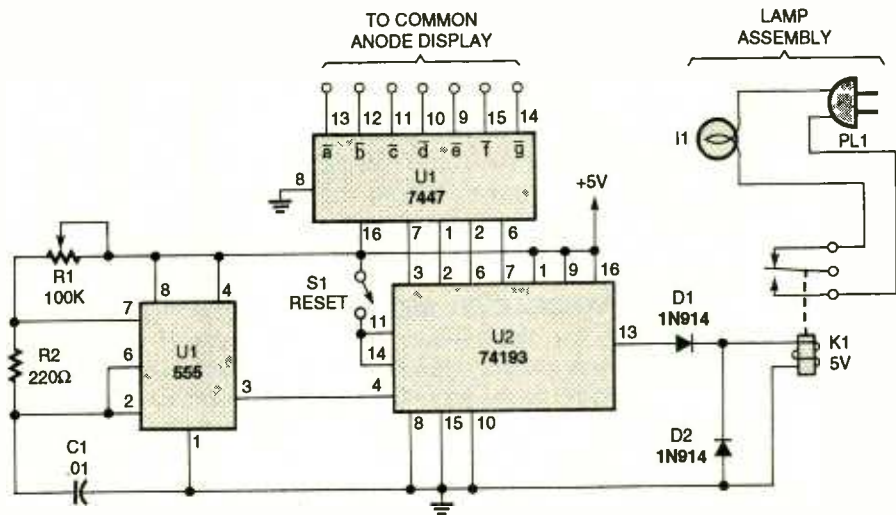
TO COMMON ANODE DISPLAY

LAMP ASSEMBLY

13 12 11 10 9 15 14

$\overline{a}$ $\overline{b}$ $\overline{c}$ $\overline{d}$ $\overline{e}$ $\overline{f}$ $\overline{g}$

8

U1
7447

16 7 1 2 6

+5V

I1

PL1

R1
100K

8 4

S1
RESET

3 2 6 7 1 9 16

7

11

U2
74193

13

D1
1N914

K1
5V

R2
220Ω

6

U1
555

14

2

3

4

8 15 10

D2
1N914

C1
.01

1